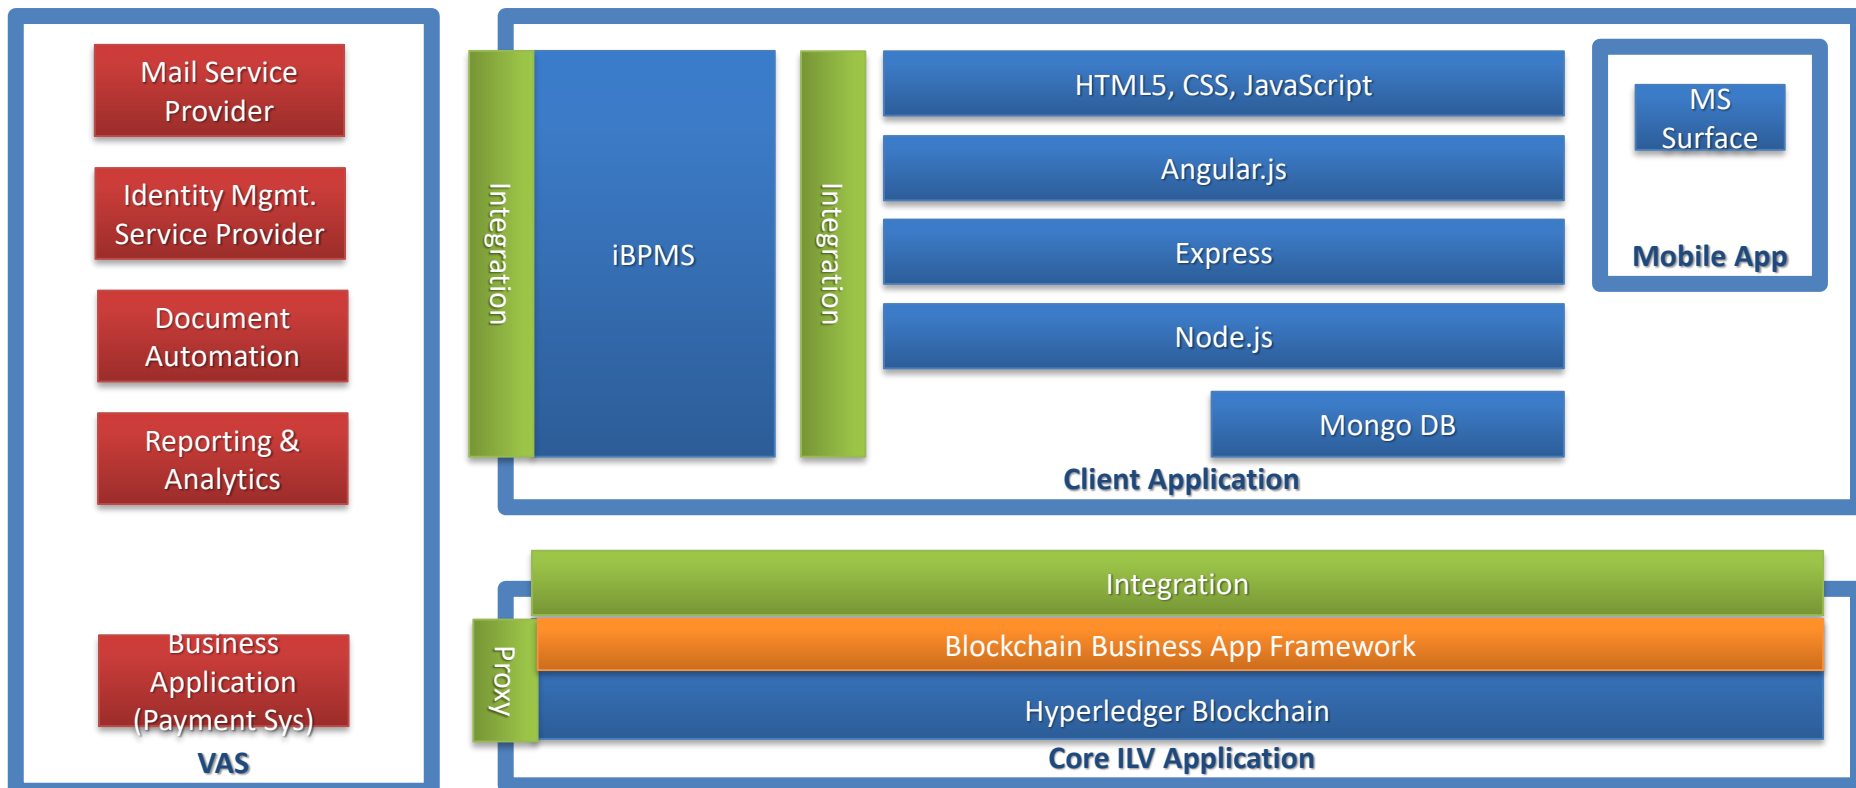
Mail Service Provider

Identity Mgmt. Service Provider

Document Automation

Reporting & Analytics

Business Application (Payment Sys)

VAS

Integration

iBPMS

Integration

HTML5, CSS, JavaScript

Angular.js

Express

Node.js

Mongo DB

Client Application

MS Surface

Mobile App

Integration

Proxy

Blockchain Business App Framework

Hyperledger Blockchain

Core ILV Application